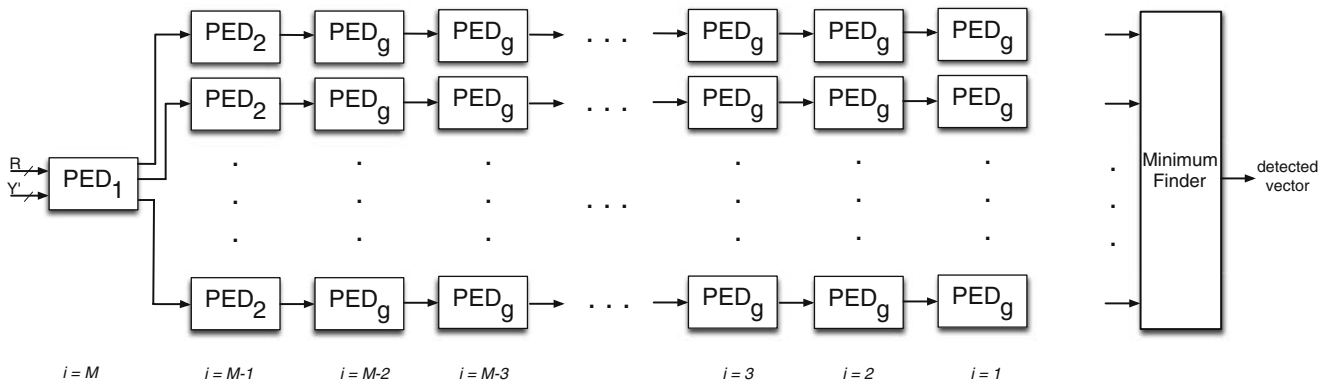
$PED_2$ $PED_g$ $PED_g$ . . . $PED_g$ $PED_g$ $PED_g$

$PED_2$ $PED_g$ $PED_g$ . . . $PED_g$ $PED_g$ $PED_g$

R

Y'

$PED_1$

Minimum Finder

detected vector

$PED_2$ $PED_g$ $PED_g$ . . . $PED_g$ $PED_g$ $PED_g$

$i = M$ $i = M-1$ $i = M-2$ $i = M-3$ $i = 3$ $i = 2$ $i = 1$